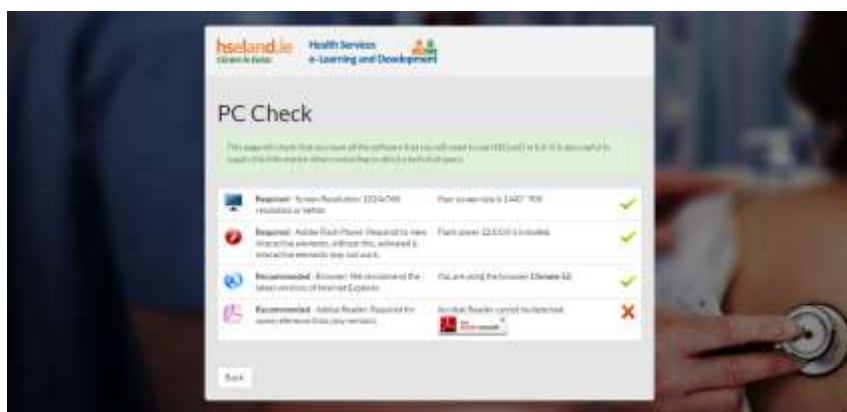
hseland.ie

Health Services e-Learning and Development

PC Check

This page will check that you have all the software that you will need to use HSELanD. It is also useful to supply this information when contacting us about a technical query.

| | | | |
|---|---|---|---|
| | **Required** - Screen Resolution: 1024x768 resolution or better. | Your screen size is 1440 * 900 | ✓ |
| | **Required** - Adobe Flash Player: Required to view interactive elements; without this, animated & interactive elements may not work. | Flash player 22.0.0.0 is installed. | ✓ |
| | **Recommended** - Browser: We recommend the latest versions of Internet Explorer. | You are using the browser **Chrome 52** | ✓ |
| | **Recommended** - Adobe Reader: Required for some reference links (any version). | Acrobat Reader cannot be detected. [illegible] | ✗ |

Back